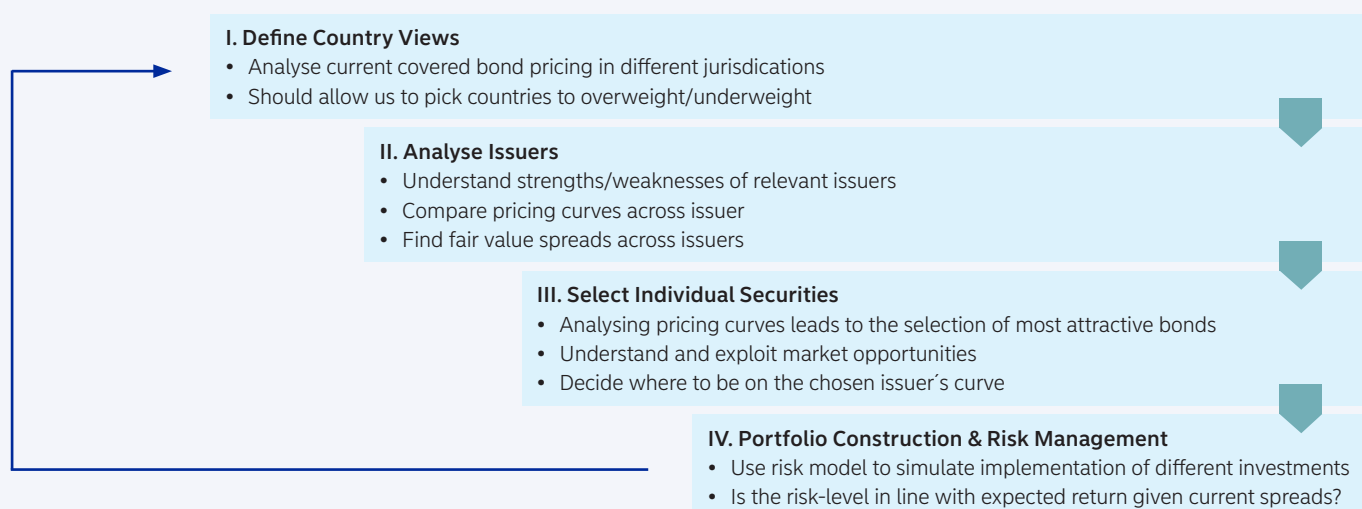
I. Define Country Views
• Analyse current covered bond pricing in different jurisdications
• Should allow us to pick countries to overweight/underweight

II. Analyse Issuers
• Understand strengths/weaknesses of relevant issuers
• Compare pricing curves across issuer
• Find fair value spreads across issuers

III. Select Individual Securities
• Analysing pricing curves leads to the selection of most attractive bonds
• Understand and exploit market opportunities
• Decide where to be on the chosen issuer´s curve

IV. Portfolio Construction & Risk Management
• Use risk model to simulate implementation of different investments
• Is the risk-level in line with expected return given current spreads?